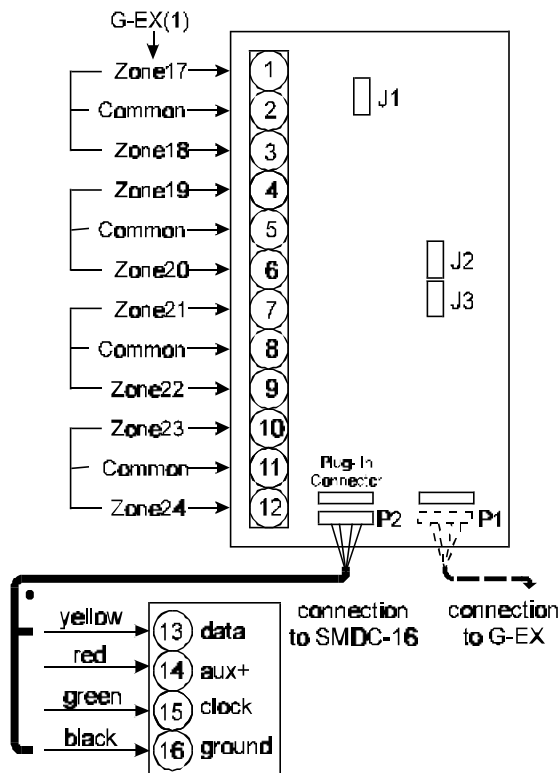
G-EX(1)

Zone17 1
Common 2
Zone18 3
Zone19 4
Common 5
Zone20 6
Zone21 7
Common 8
Zone22 9
Zone23 10
Common 11
Zone24 12

J1
J2
J3

Plug-In Connector
P2
P1

connection to SMDC-16

connection to G-EX

yellow 13 data
red 14 aux+
green 15 clock
black 16 ground